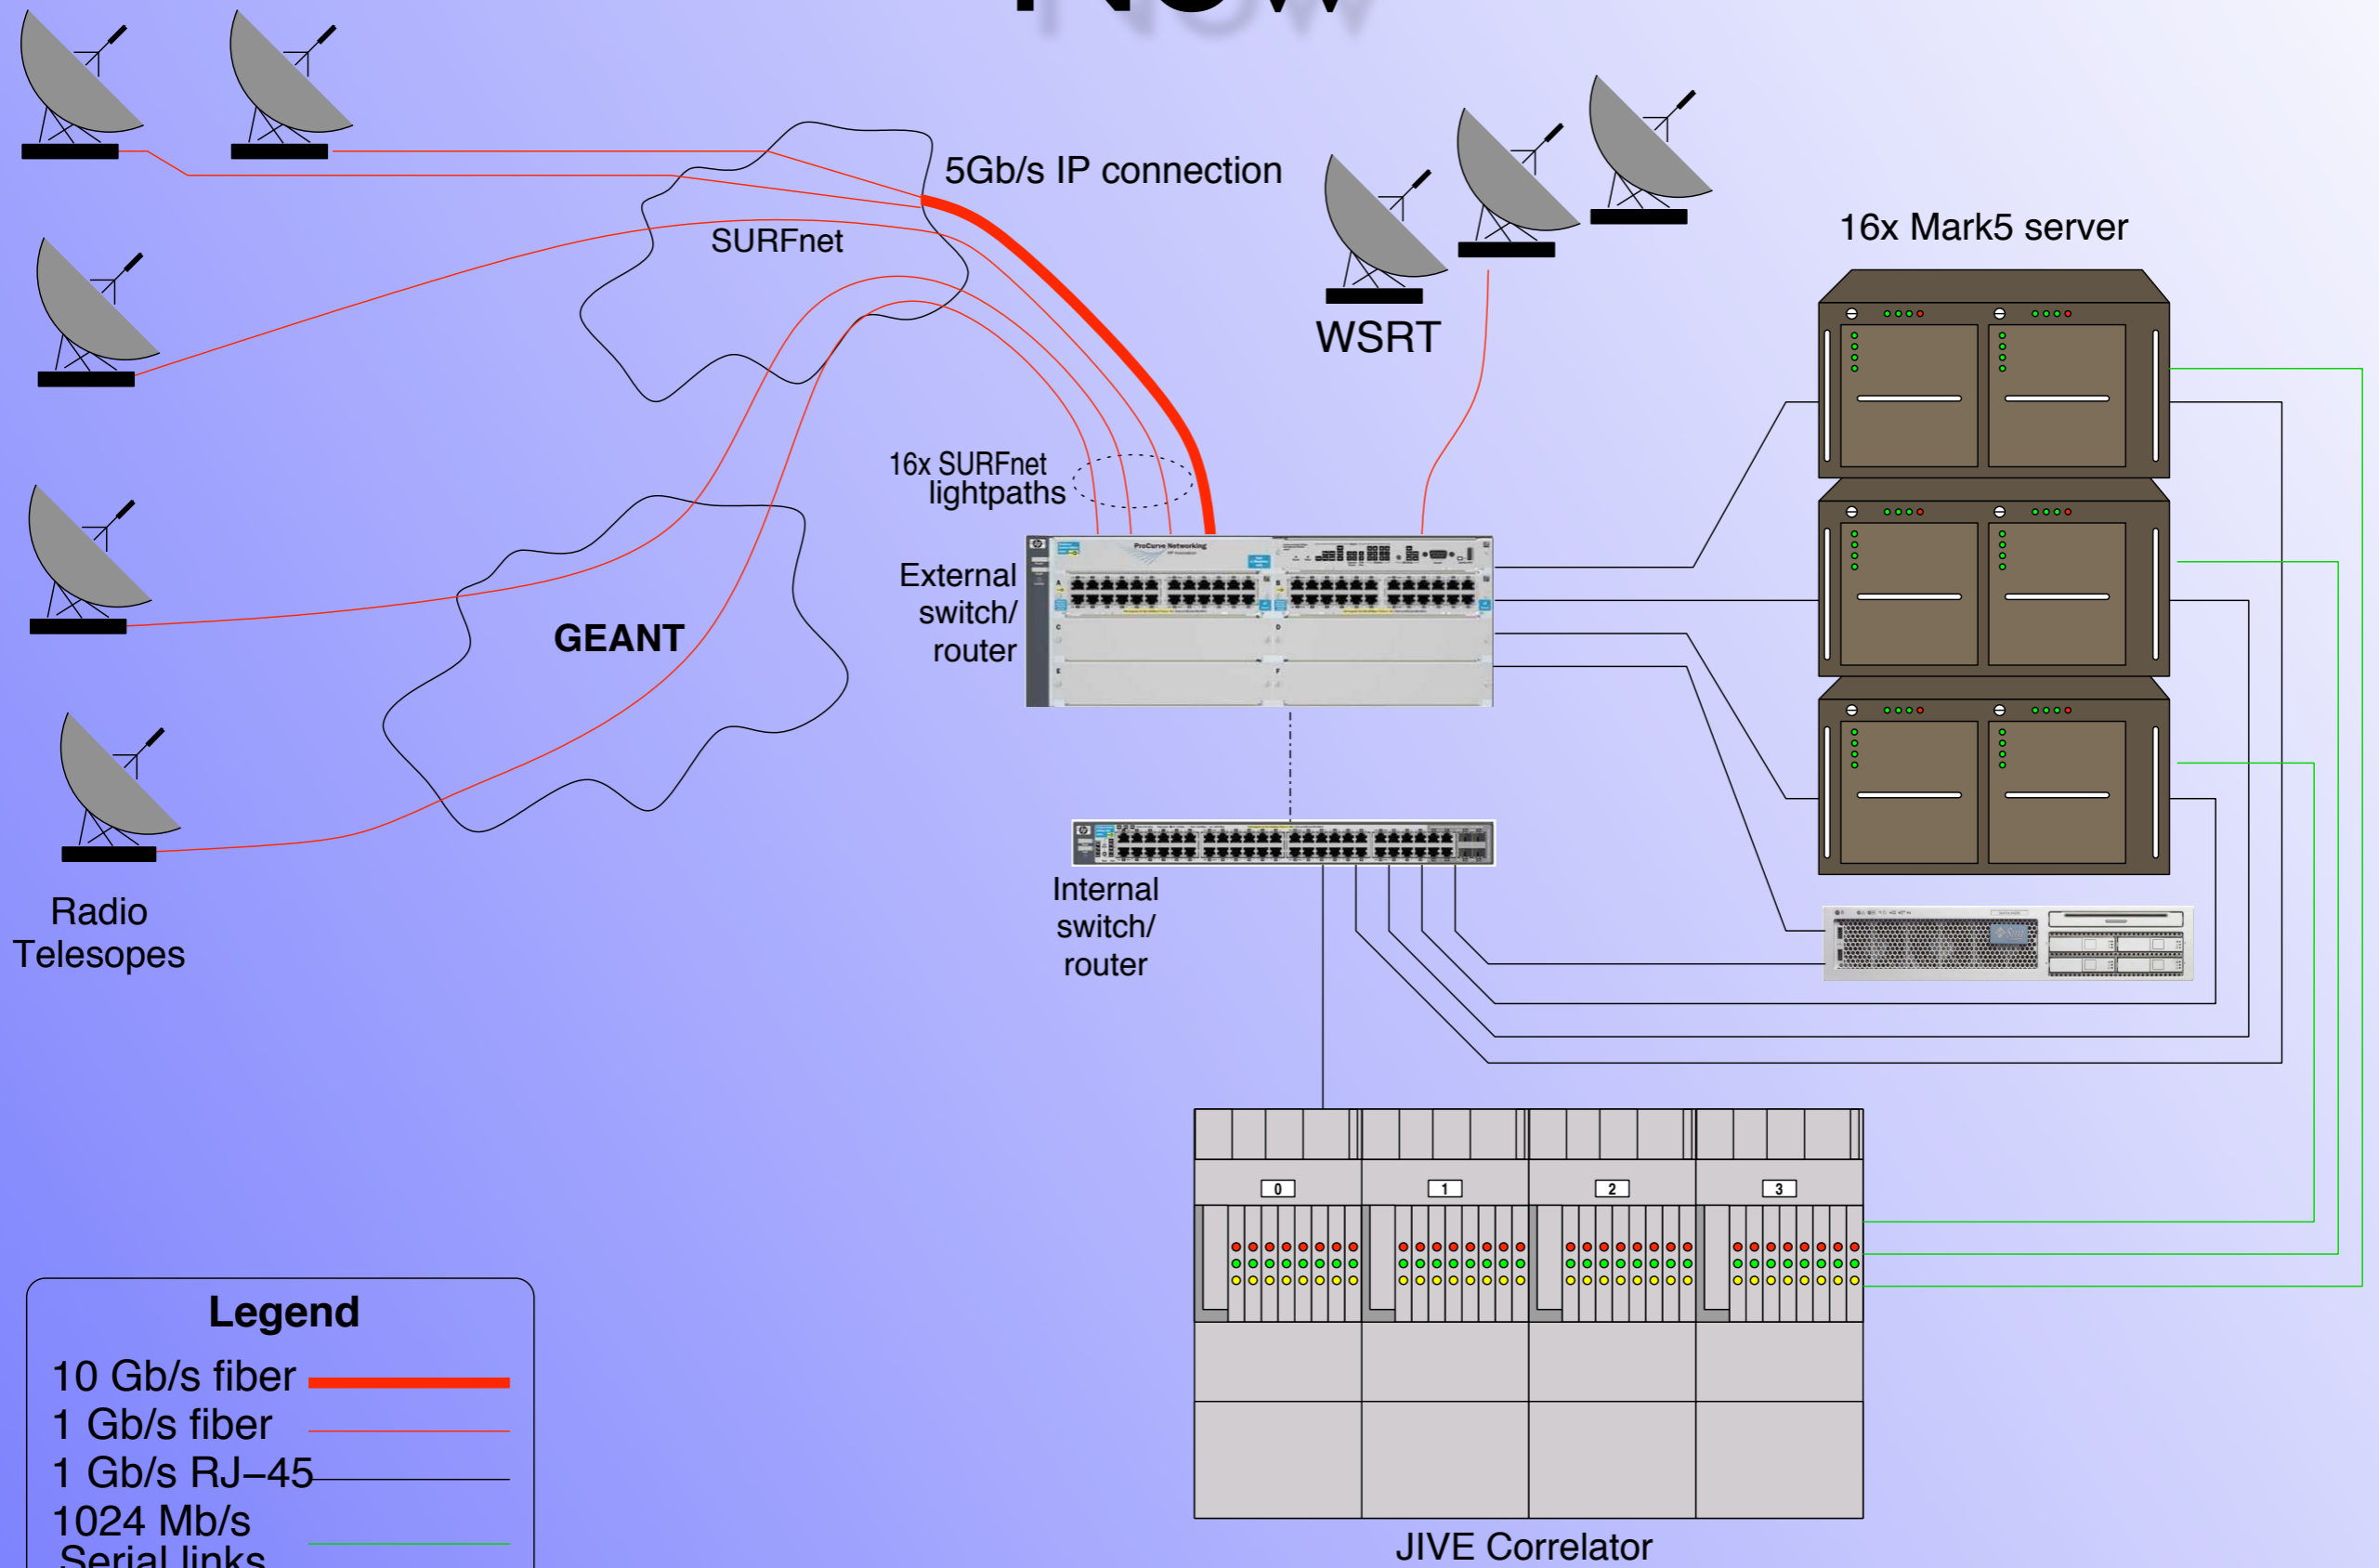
5Gb/s IP connection

SURFnet

WSRT

16x Mark5 server

16x SURFnet lightpaths

External switch/ router

GEANT

Internal switch/ router

Radio Telesopes

0

1

2

3

Legend

10 Gb/s fiber

1 Gb/s fiber

1 Gb/s RJ–45

1024 Mb/s Serial links

JIVE Correlator